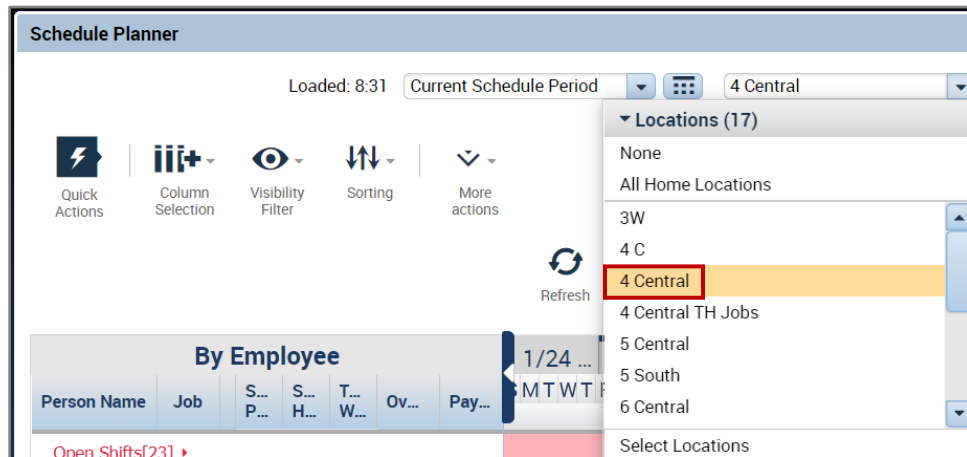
Schedule Planner

Loaded: 8:31 Current Schedule Period 4 Central

Quick Actions Column Selection Visibility Filter Sorting More actions

Refresh

Locations (17)
None
All Home Locations
3W
4 C
4 Central
4 Central TH Jobs
5 Central
5 South
6 Central
Select Locations

By Employee

1/24 ...

M T W T F

| Person Name | Job | S... P... | S... H... | T... W... | Ov... | Pay... |
|---|---|---|---|---|---|---|

Open Shifts[23]